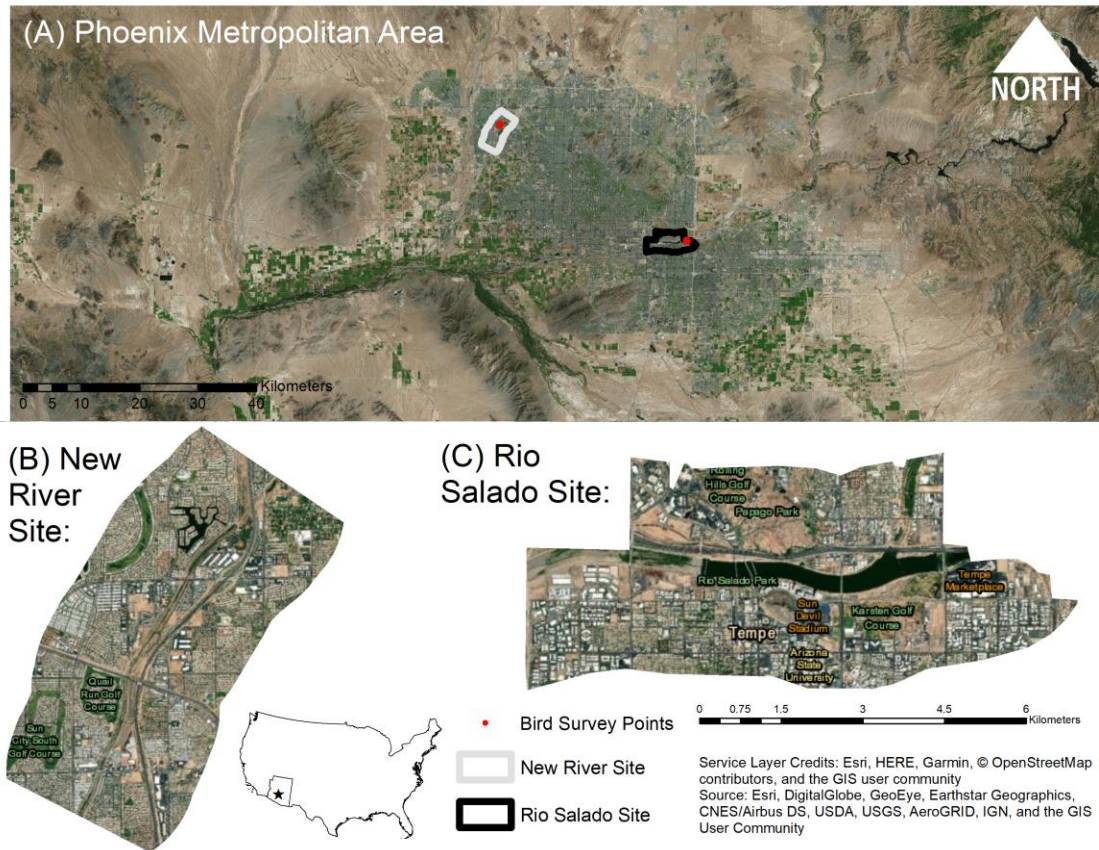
(A) Phoenix Metropolitan Area

NORTH

Kilometers
0 5 10 20 30 40

(B) New River Site:

Quail Run Golf Course

Sun City South Golf Course

(C) Rio Salado Site:

Rolling Hills Golf Course

Papago Park

Rio Salado Park

Tempe Marketplace

Sun Devil Stadium

Karsten Golf Course

Tempe

Arizona State University

0 0.75 1.5 3 4.5 6 Kilometers

Bird Survey Points

New River Site

Rio Salado Site

Service Layer Credits: Esri, HERE, Garmin, © OpenStreetMap contributors, and the GIS user community
Source: Esri, DigitalGlobe, GeoEye, Earthstar Geographics, CNES/Airbus DS, USDA, USGS, AeroGRID, IGN, and the GIS User Community